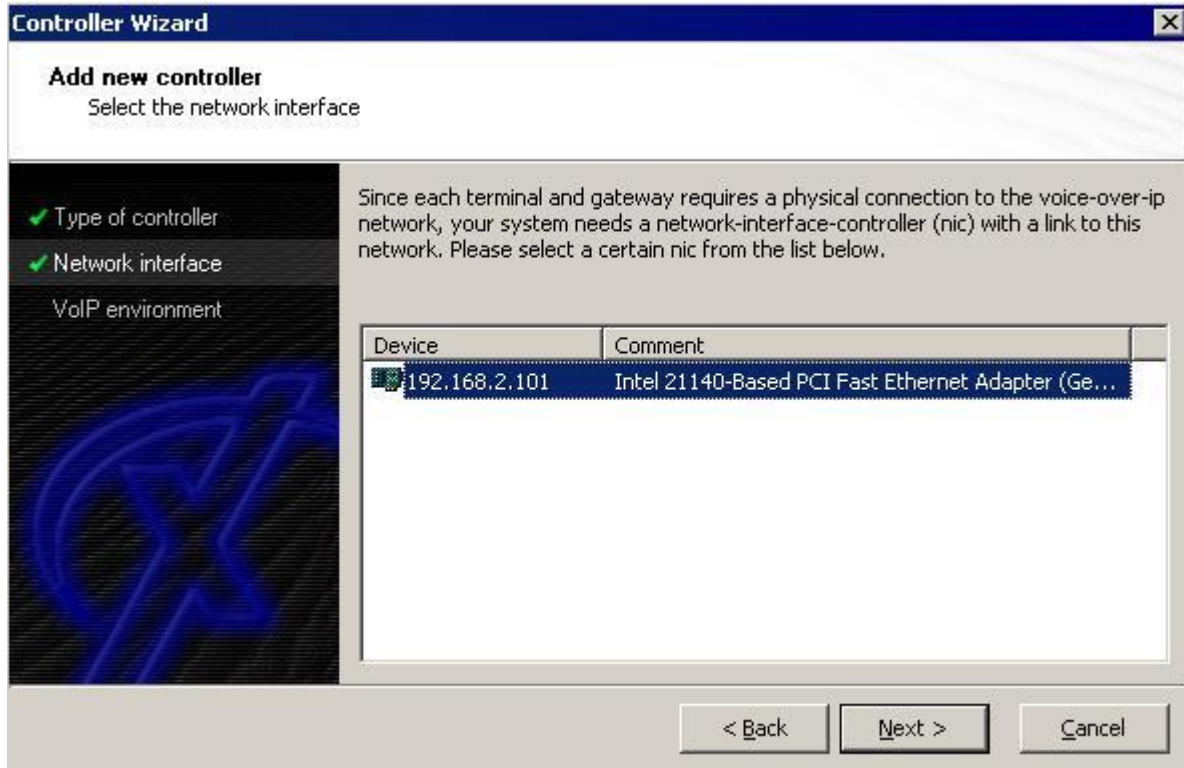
Controller Wizard

Add new controller
Select the network interface

✔ Type of controller
✔ Network interface
VoIP environment

Since each terminal and gateway requires a physical connection to the voice-over-ip network, your system needs a network-interface-controller (nic) with a link to this network. Please select a certain nic from the list below.

| Device | Comment |
|---|---|
| 192.168.2.101 | Intel 21140-Based PCI Fast Ethernet Adapter (Ge... |

< Back  Next >  Cancel